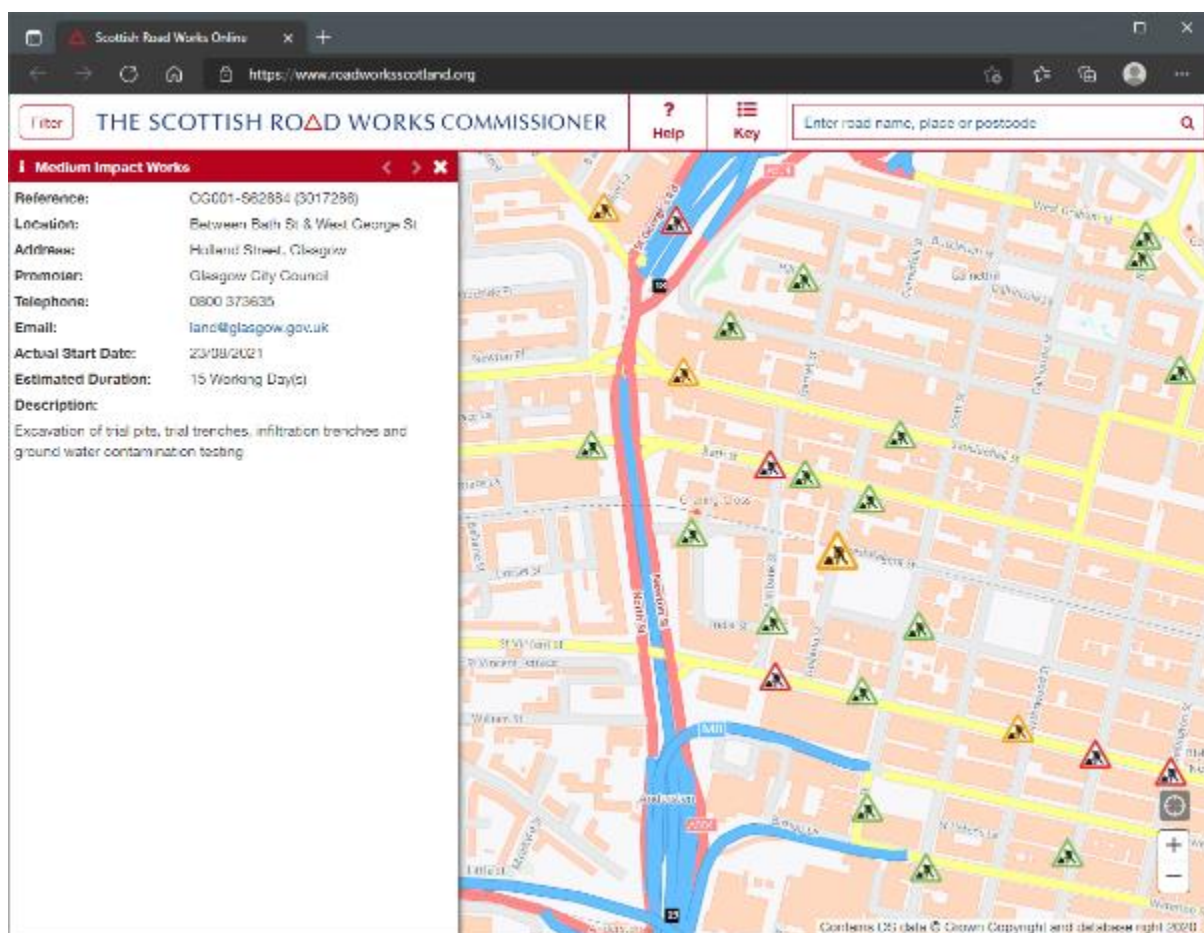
Scottish Road Works Online

https://www.roadworksscotland.org

Filter THE SCOTTISH ROAD WORKS COMMISSIONER

? Help

Key

Enter road name, place or postcode

Medium Impact Works

| | |
|---|---|
| Reference: | CG001-S62884 (3017298) |
| Location: | Between Bath St & West George St |
| Address: | Holland Street, Glasgow |
| Promoter: | Glasgow City Council |
| Telephone: | 0800 373635 |
| Email: | land@glasgow.gov.uk |
| Actual Start Date: | 23/08/2021 |
| Estimated Duration: | 15 Working Day(s) |

Description:

Excavation of trial pits, trial trenches, infiltration trenches and ground water contamination testing

West Graham St

Bath St

Sauchiehall St

Charing Cross

North St

St Vincent St

St Vincent Terrace

M8

Anderston

A804

Newton St

Scott St

Pitt St

Holland St

W Regent St

Waterloo St

Contains OS data © Crown Copyright and database right 2020